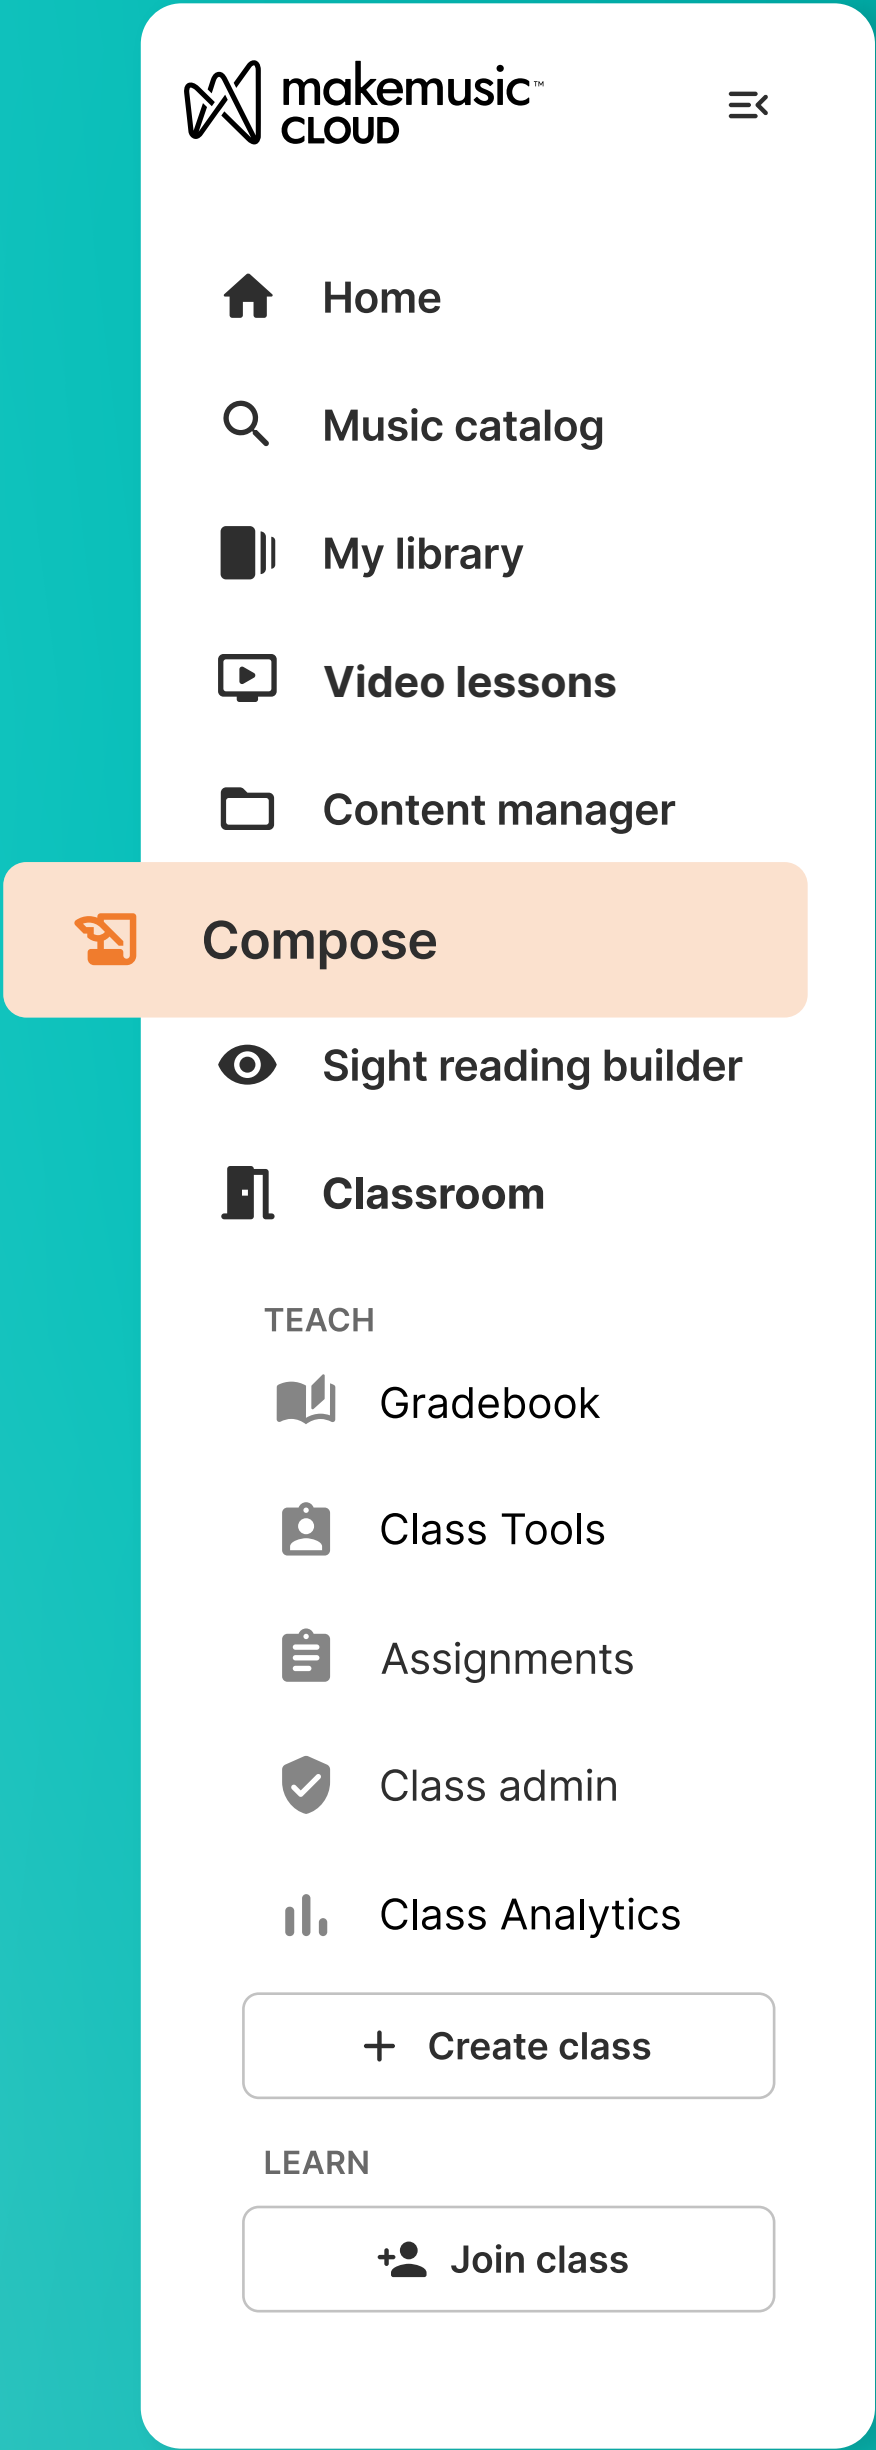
makemusic™
CLOUD

Home

Music catalog

My library

Video lessons

Content manager

Compose

Sight reading builder

Classroom

TEACH

Gradebook

Class Tools

Assignments

Class admin

Class Analytics

+ Create class

LEARN

Join class